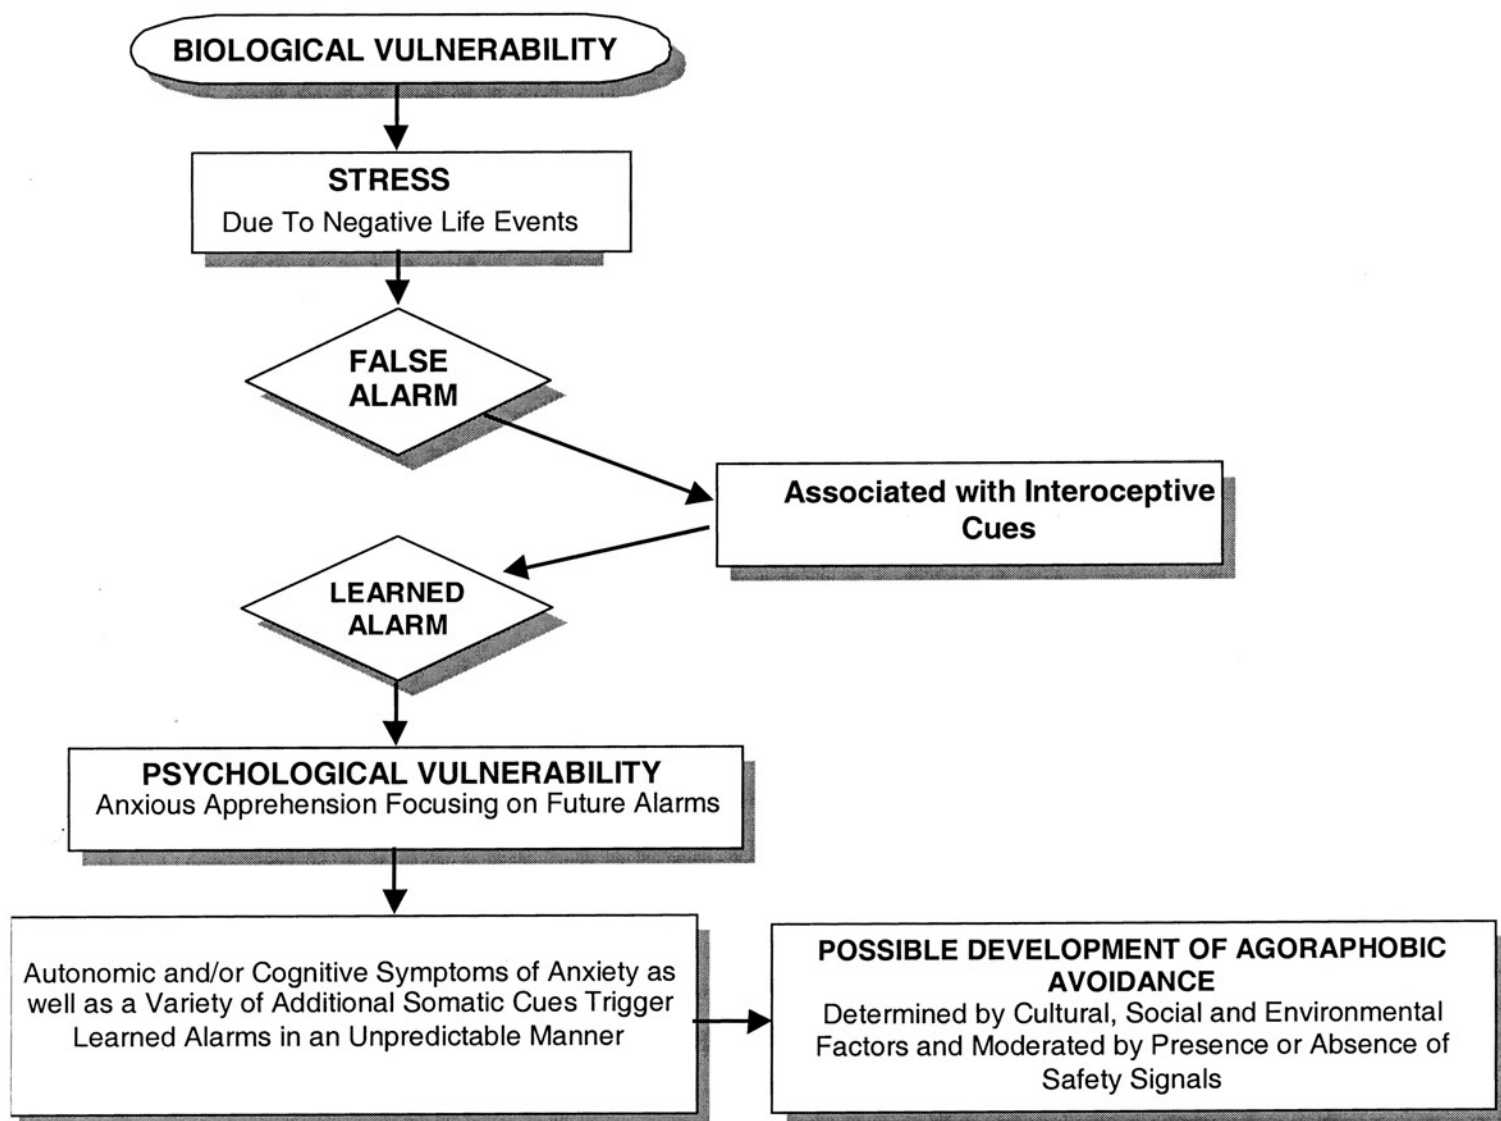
BIOLOGICAL VULNERABILITY

STRESS
Due To Negative Life Events

FALSE ALARM

Associated with Interoceptive Cues

LEARNED ALARM

PSYCHOLOGICAL VULNERABILITY
Anxious Apprehension Focusing on Future Alarms

Autonomic and/or Cognitive Symptoms of Anxiety as well as a Variety of Additional Somatic Cues Trigger Learned Alarms in an Unpredictable Manner

POSSIBLE DEVELOPMENT OF AGORAPHOBIC AVOIDANCE
Determined by Cultural, Social and Environmental Factors and Moderated by Presence or Absence of Safety Signals